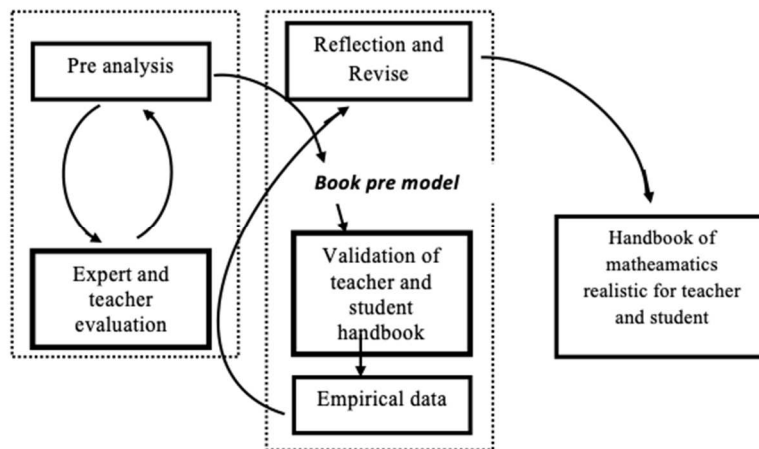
Pre analysis

Expert and teacher evaluation

Reflection and Revise

Book pre model

Validation of teacher and student handbook

Empirical data

Handbook of matheamatics realistic for teacher and student